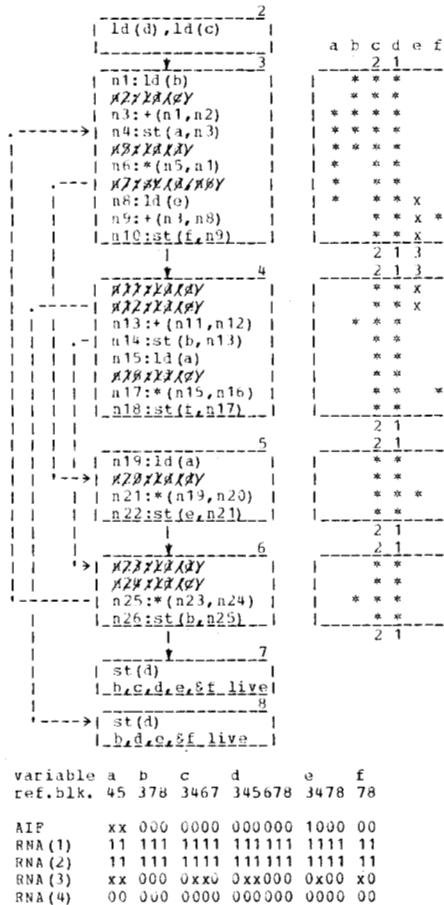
2
ld(d),ld(c)

3
n1:ld(b)
n2:ld(c)
n3:+(n1,n2)
n4:st(a,n3)
n5:ld(a)
n6:*(n5,n1)
n7:ld(d)
n8:ld(e)
n9:+(n3,n8)
n10:st(f,n9)

4
n11:ld(c)
n12:ld(d)
n13:+(n11,n12)
n14:st(b,n13)
n15:ld(a)
n16:ld(d)
n17:*(n15,n16)
n18:st(t,n17)

5
n19:ld(a)
n20:ld(d)
n21:*(n19,n20)
n22:st(e,n21)

6
n23:ld(c)
n24:ld(d)
n25:*(n23,n24)
n26:st(b,n25)

7
st(d)
b,c,d,e,&f live

8
st(d)
b,d,e,&f live

a b c d e f
2 1
2 1 3
2 1 3
2 1
2 1
2 1
2 1
2 1

| variable | a | b | c | d | e | f |
|---|---|---|---|---|---|---|
| ref.blk. | 45 | 378 | 3467 | 345678 | 3478 | 78 |
| AIF | xx | 000 | 0000 | 000000 | 1000 | 00 |
| RNA(1) | 11 | 111 | 1111 | 111111 | 1111 | 11 |
| RNA(2) | 11 | 111 | 1111 | 111111 | 1111 | 11 |
| RNA(3) | xx | 000 | 0xx0 | 0xx000 | 0x00 | x0 |
| RNA(4) | 00 | 000 | 0000 | 000000 | 0000 | 00 |